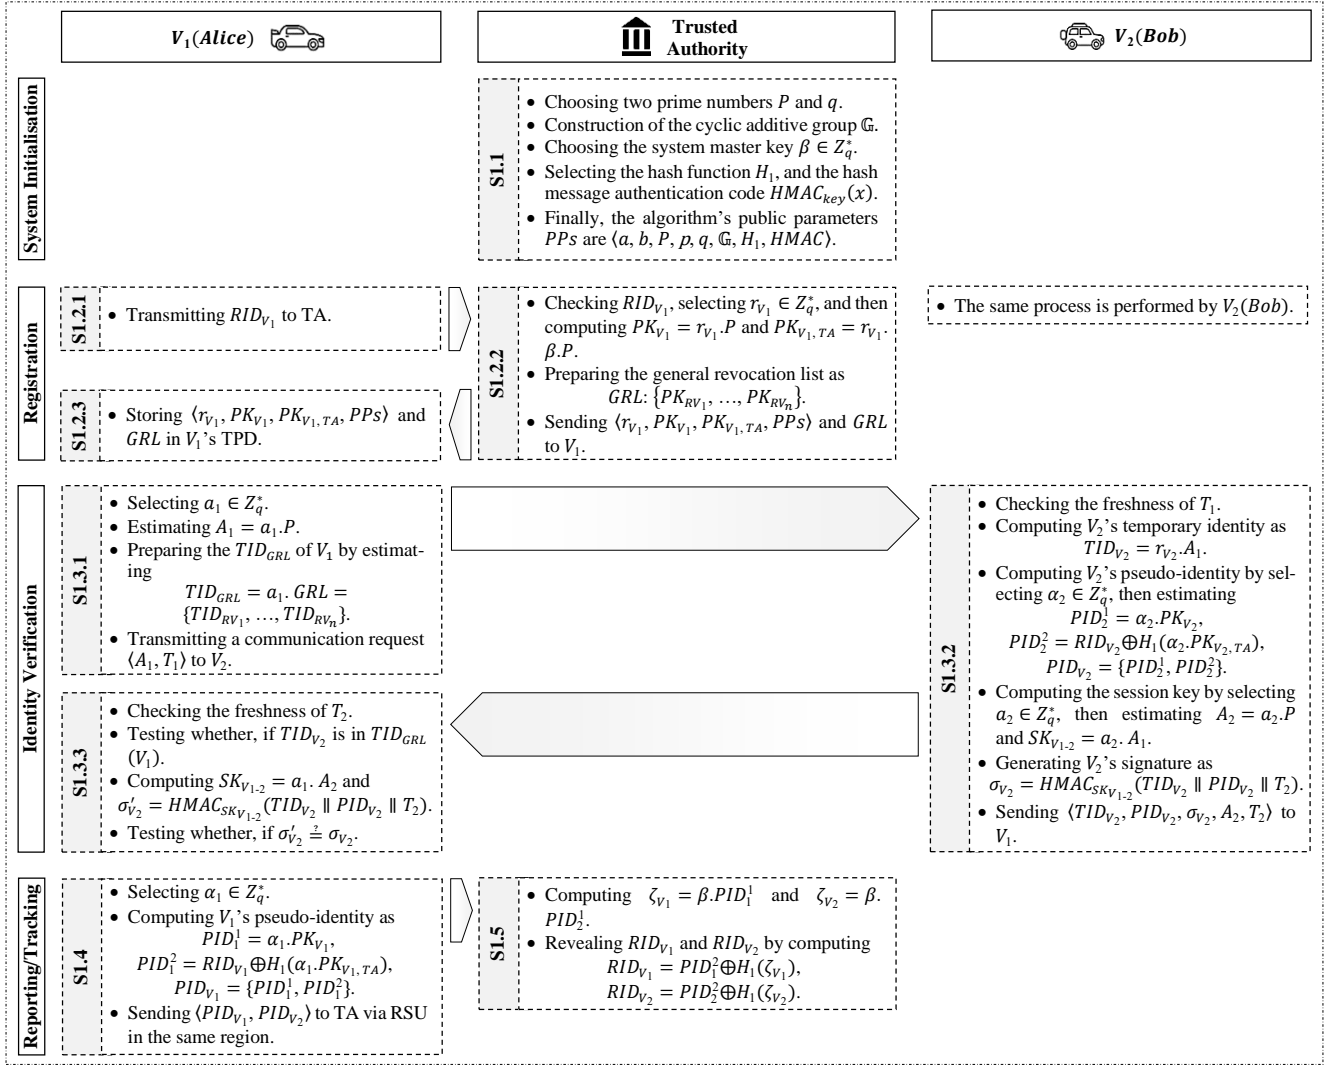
$V_1(Alice)$

Trusted Authority

$V_2(Bob)$

System Initialisation

S1.1
• Choosing two prime numbers $P$ and $q$.
• Construction of the cyclic additive group $\mathbb{G}$.
• Choosing the system master key $\beta \in Z_q^*$.
• Selecting the hash function $H_1$, and the hash message authentication code $HMAC_{key}(x)$.
• Finally, the algorithm's public parameters $PPs$ are $\langle a, b, P, p, q, \mathbb{G}, H_1, HMAC \rangle$.

Registration

S1.2.1
• Transmitting $RID_{V_1}$ to TA.

S1.2.2
• Checking $RID_{V_1}$, selecting $r_{V_1} \in Z_q^*$, and then computing $PK_{V_1} = r_{V_1}.P$ and $PK_{V_1,TA} = r_{V_1}.\beta.P$.
• Preparing the general revocation list as $GRL$: $\{PK_{RV_1}, \ldots, PK_{RV_n}\}$.
• Sending $\langle r_{V_1}, PK_{V_1}, PK_{V_1,TA}, PPs \rangle$ and $GRL$ to $V_1$.

• The same process is performed by $V_2(Bob)$.

S1.2.3
• Storing $\langle r_{V_1}, PK_{V_1}, PK_{V_1,TA}, PPs \rangle$ and $GRL$ in $V_1$'s TPD.

Identity Verification

S1.3.1
• Selecting $a_1 \in Z_q^*$.
• Estimating $A_1 = a_1.P$.
• Preparing the $TID_{GRL}$ of $V_1$ by estimating
$TID_{GRL} = a_1.GRL = \{TID_{RV_1}, \ldots, TID_{RV_n}\}$.
• Transmitting a communication request $\langle A_1, T_1 \rangle$ to $V_2$.

S1.3.2
• Checking the freshness of $T_1$.
• Computing $V_2$'s temporary identity as
$TID_{V_2} = r_{V_2}.A_1$.
• Computing $V_2$'s pseudo-identity by selecting $\alpha_2 \in Z_q^*$, then estimating
$PID_2^1 = \alpha_2.PK_{V_2}$,
$PID_2^2 = RID_{V_2} \oplus H_1(\alpha_2.PK_{V_2,TA})$,
$PID_{V_2} = \{PID_2^1, PID_2^2\}$.
• Computing the session key by selecting $a_2 \in Z_q^*$, then estimating $A_2 = a_2.P$ and $SK_{V_{1\text{-}2}} = a_2.A_1$.
• Generating $V_2$'s signature as
$\sigma_{V_2} = HMAC_{SK_{V_{1\text{-}2}}}(TID_{V_2} \parallel PID_{V_2} \parallel T_2)$.
• Sending $\langle TID_{V_2}, PID_{V_2}, \sigma_{V_2}, A_2, T_2 \rangle$ to $V_1$.

S1.3.3
• Checking the freshness of $T_2$.
• Testing whether, if $TID_{V_2}$ is in $TID_{GRL}$ $(V_1)$.
• Computing $SK_{V_{1\text{-}2}} = a_1.A_2$ and
$\sigma'_{V_2} = HMAC_{SK_{V_{1\text{-}2}}}(TID_{V_2} \parallel PID_{V_2} \parallel T_2)$.
• Testing whether, if $\sigma'_{V_2} \stackrel{?}{=} \sigma_{V_2}$.

Reporting/Tracking

S1.4
• Selecting $\alpha_1 \in Z_q^*$.
• Computing $V_1$'s pseudo-identity as
$PID_1^1 = \alpha_1.PK_{V_1}$,
$PID_1^2 = RID_{V_1} \oplus H_1(\alpha_1.PK_{V_1,TA})$,
$PID_{V_1} = \{PID_1^1, PID_1^2\}$.
• Sending $\langle PID_{V_1}, PID_{V_2} \rangle$ to TA via RSU in the same region.

S1.5
• Computing $\zeta_{V_1} = \beta.PID_1^1$ and $\zeta_{V_2} = \beta.PID_2^1$.
• Revealing $RID_{V_1}$ and $RID_{V_2}$ by computing
$RID_{V_1} = PID_1^2 \oplus H_1(\zeta_{V_1})$,
$RID_{V_2} = PID_2^2 \oplus H_1(\zeta_{V_2})$.